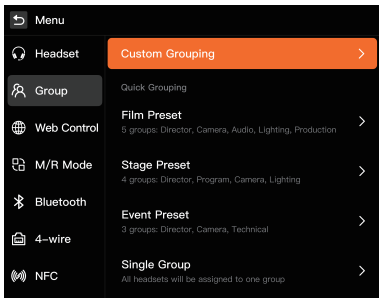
Menu

Headset

Group

Web Control

M/R Mode

Bluetooth

4-wire

NFC

Custom Grouping

Quick Grouping

Film Preset
5 groups: Director, Camera, Audio, Lighting, Production

Stage Preset
4 groups: Director, Program, Camera, Lighting

Event Preset
3 groups: Director, Camera, Technical

Single Group
All headsets will be assigned to one group